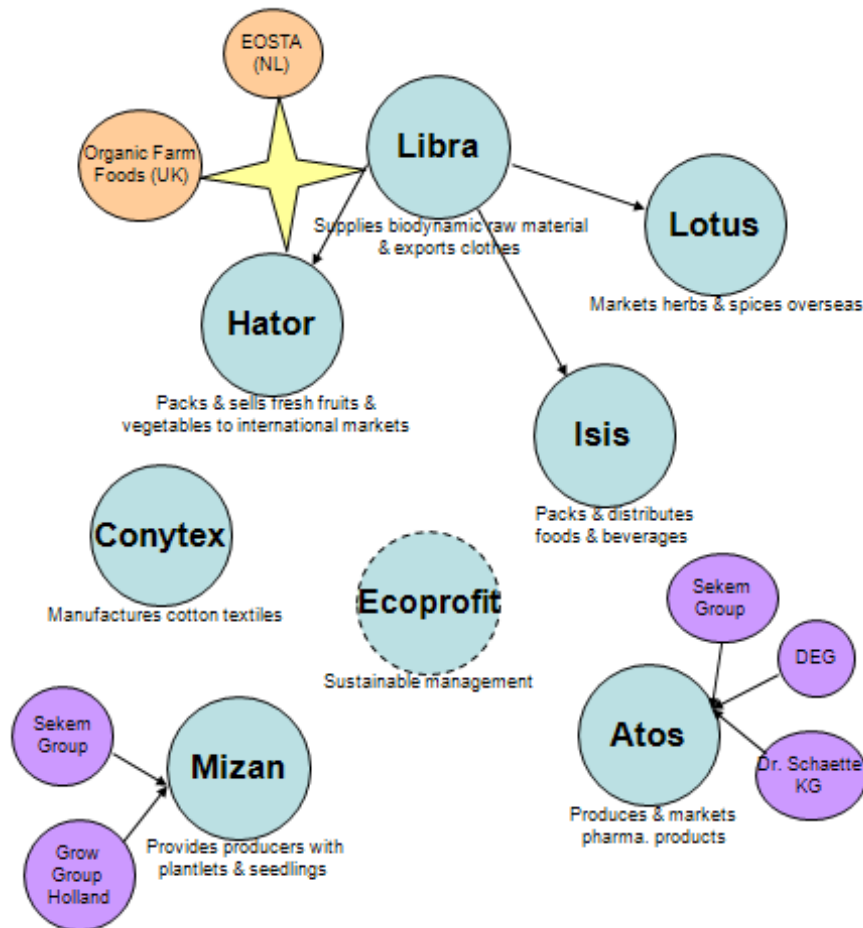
EOSTA (NL)

Organic Farm Foods (UK)

Libra

Supplies biodynamic raw material & exports clothes

Lotus

Markets herbs & spices overseas

Hator

Packs & sells fresh fruits & vegetables to international markets

Isis

Packs & distributes foods & beverages

Conytex

Manufactures cotton textiles

Ecoprofit

Sustainable management

Sekem Group

DEG

Atos

Dr. Schaette KG

Produces & markets pharma. products

Sekem Group

Mizan

Grow Group Holland

Provides producers with plantlets & seedlings